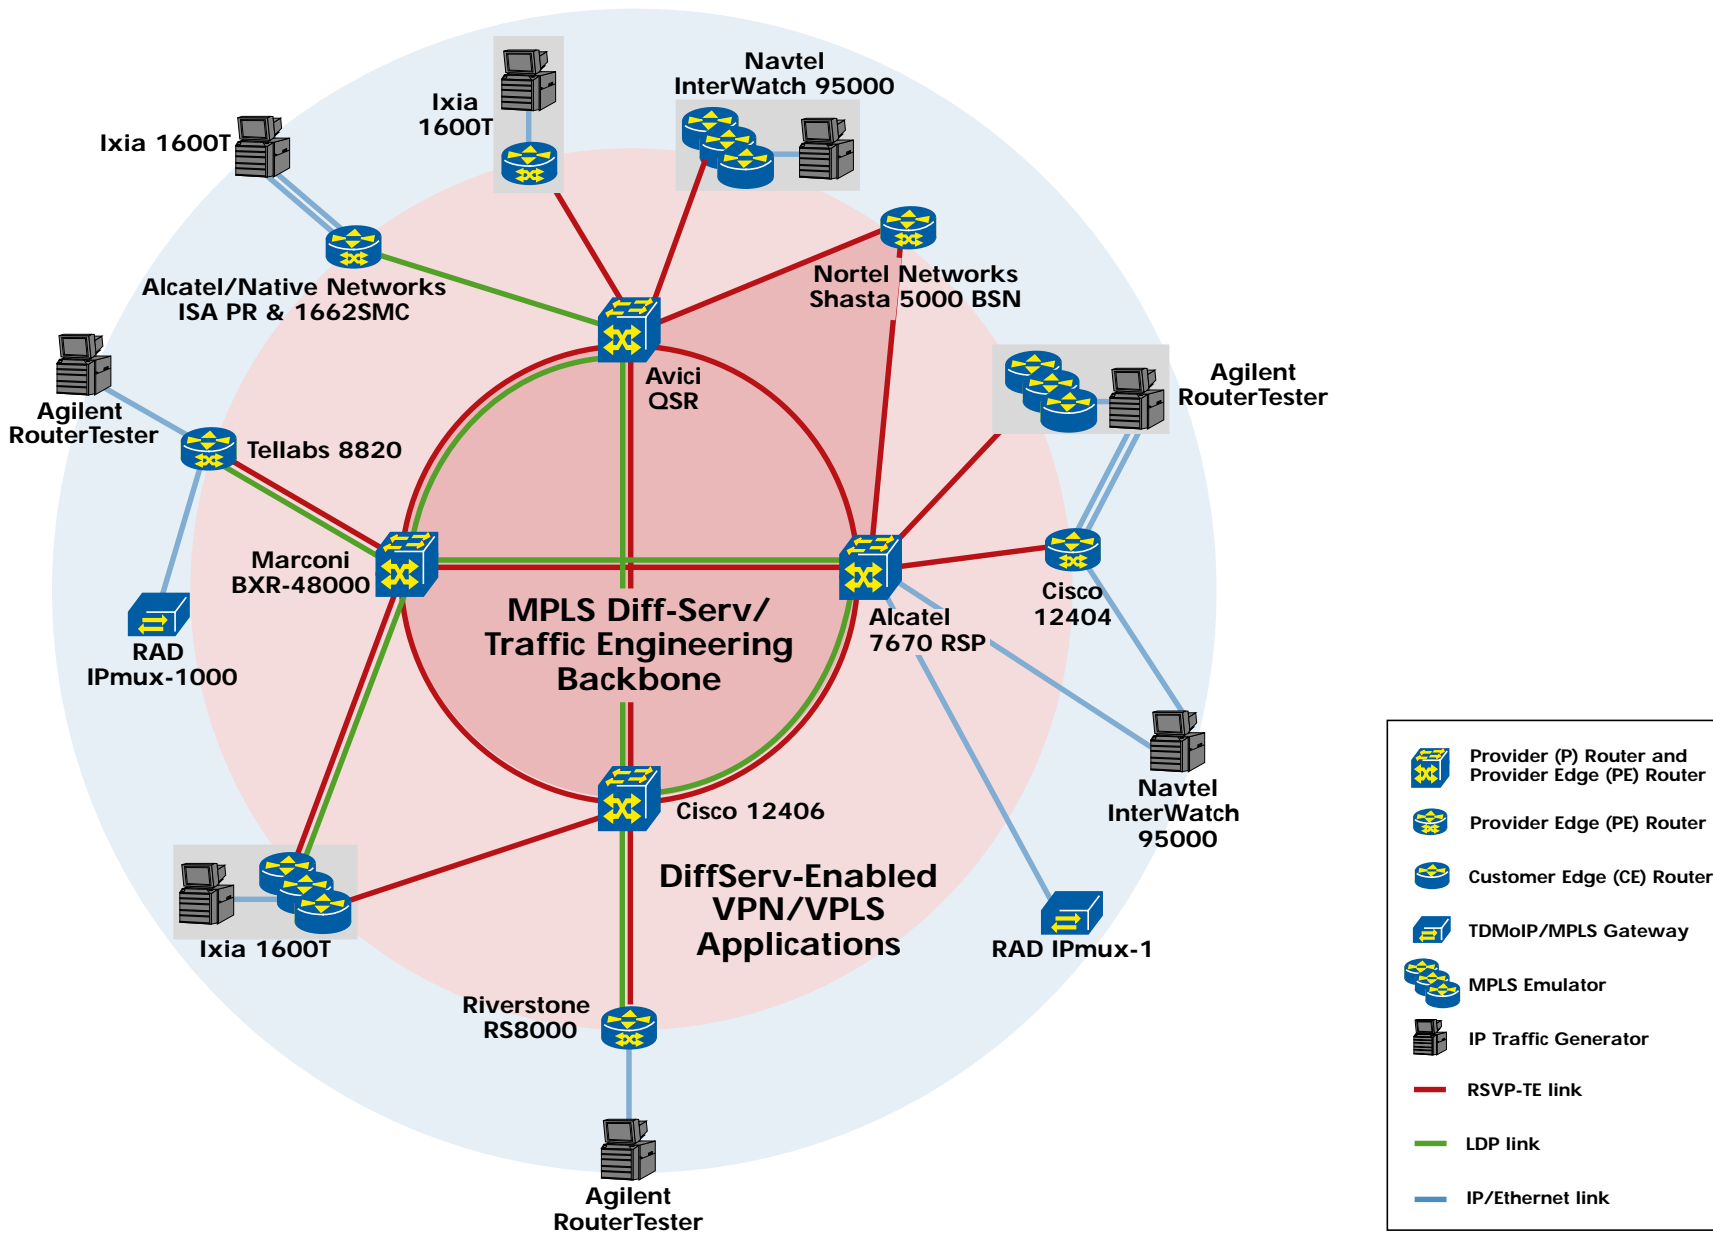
Navtel
InterWatch 95000

Ixia
1600T

Ixia 1600T

Alcatel/Native Networks
ISA PR & 1662SMC

Nortel Networks
Shasta 5000 BSN

Avici
QSR

Agilent
RouterTester

Agilent
RouterTester

Tellabs 8820

Marconi
BXR-48000

RAD
IPmux-1000

MPLS Diff-Serv/
Traffic Engineering
Backbone

Alcatel
7670 RSP

Cisco
12404

Navtel
InterWatch
95000

Cisco 12406

DiffServ-Enabled
VPN/VPLS
Applications

Ixia 1600T

RAD IPmux-1

Riverstone
RS8000

Agilent
RouterTester

Provider (P) Router and
Provider Edge (PE) Router

Provider Edge (PE) Router

Customer Edge (CE) Router

TDMoIP/MPLS Gateway

MPLS Emulator

IP Traffic Generator

RSVP-TE link

LDP link

IP/Ethernet link